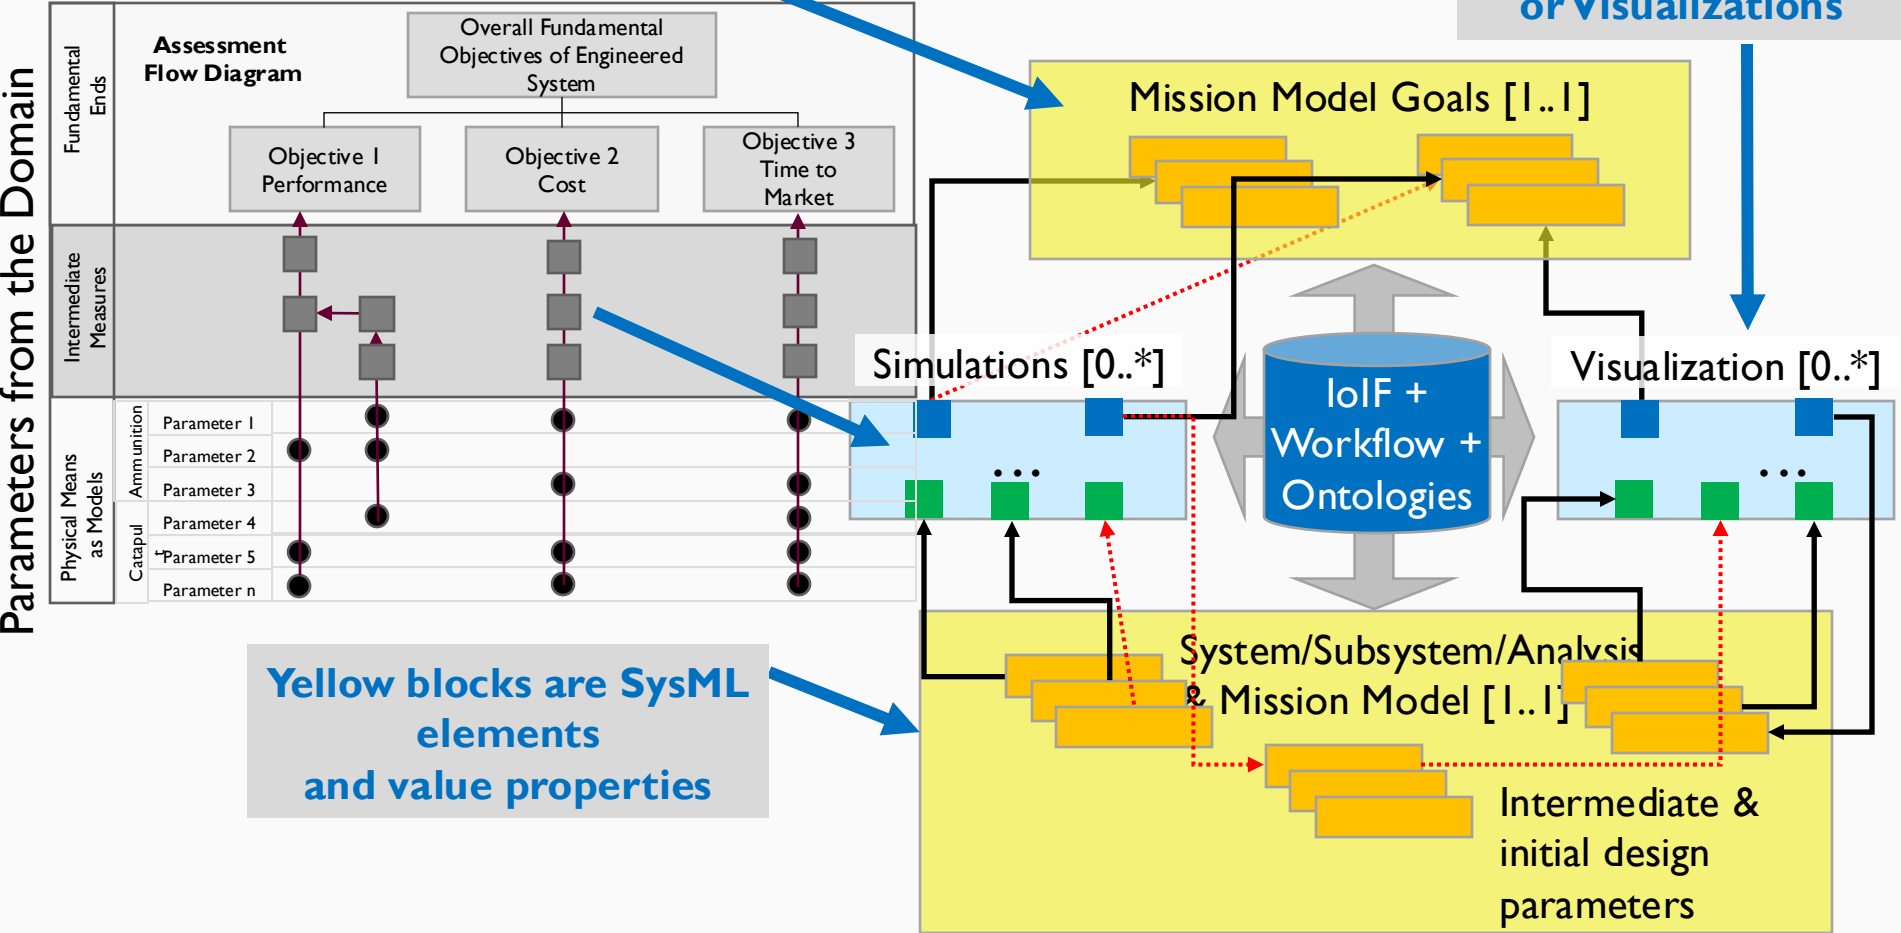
Parameters from the Domain

or Visualizations

Assessment Flow Diagram

Overall Fundamental Objectives of Engineered System

Fundamental Ends

Objective 1 Performance

Objective 2 Cost

Objective 3 Time to Market

Intermediate Measures

Physical Means as Models

Ammunition

Catapult

Parameter 1

Parameter 2

Parameter 3

Parameter 4

Parameter 5

Parameter n

Mission Model Goals [1..1]

Simulations [0..*]

IoIF + Workflow + Ontologies

Visualization [0..*]

Yellow blocks are SysML elements and value properties

System/Subsystem/Analysis & Mission Model [1..1]

Intermediate & initial design parameters